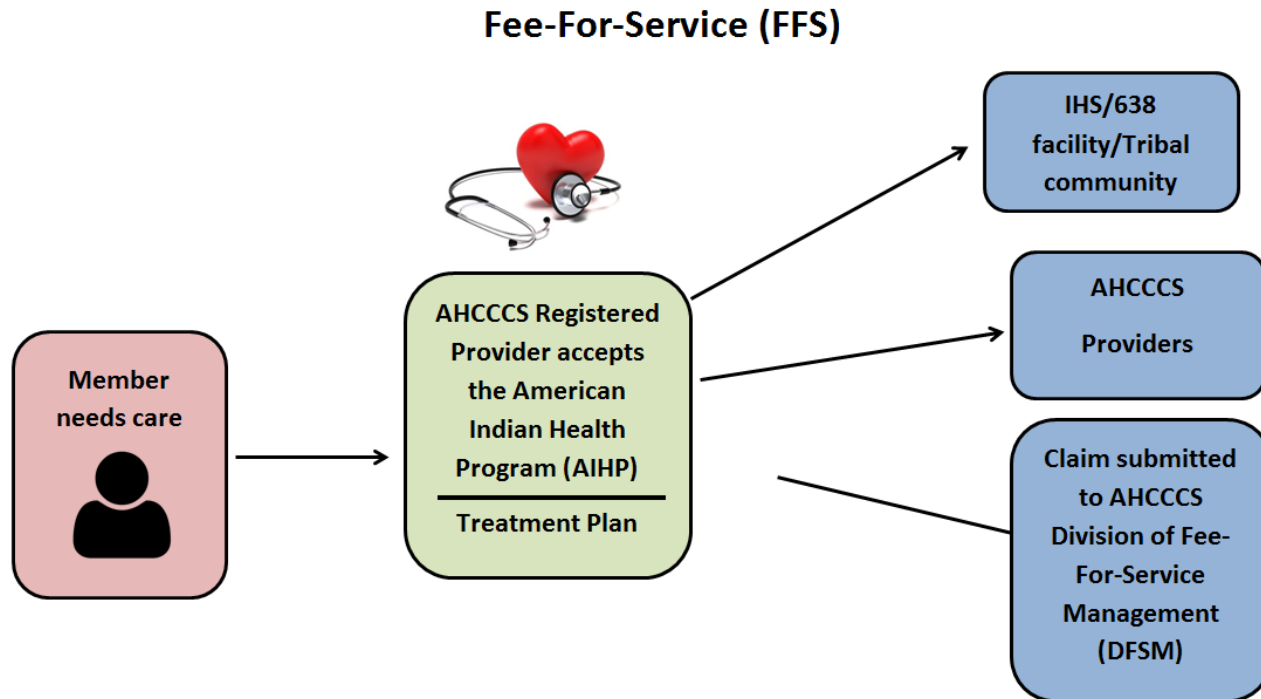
Fee-For-Service (FFS)

Member needs care

AHCCCS Registered Provider accepts the American Indian Health Program (AIHP)

Treatment Plan

IHS/638 facility/Tribal community

AHCCCS

Providers

Claim submitted to AHCCCS Division of Fee-For-Service Management (DFSM)